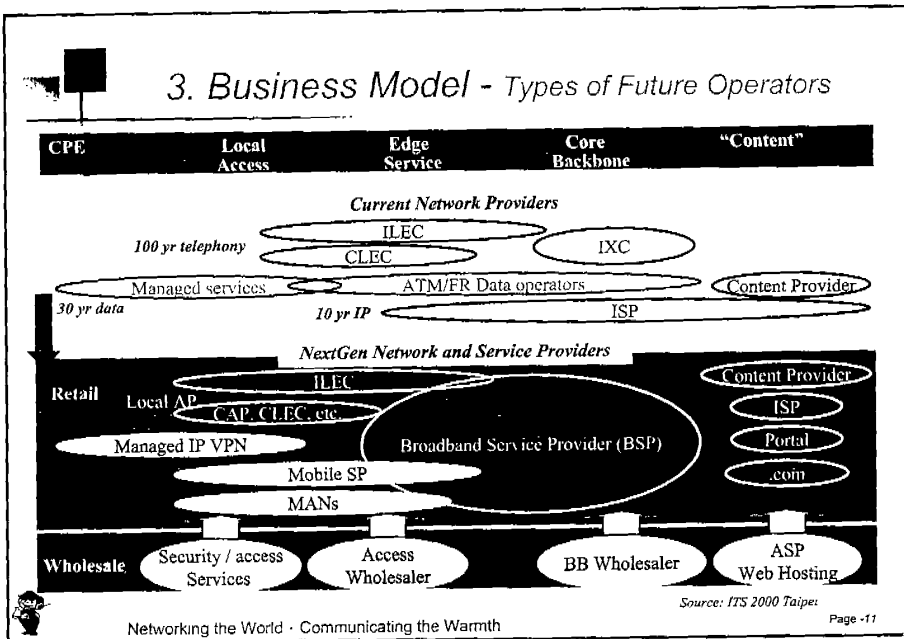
3. Business Model - Types of Future Operators

CPE
Local Access
Edge Service
Core Backbone
"Content"

Current Network Providers

100 yr telephony
ILEC
CLEC
IXC
Managed services
ATM/FR Data operators
Content Provider
30 yr data
10 yr IP
ISP

NextGen Network and Service Providers

Retail
Local AP
ILEC
CAP, CLEC, etc.
Managed IP VPN
Broadband Service Provider (BSP)
Mobile SP
MANs
Content Provider
ISP
Portal
.com

Wholesale
Security / access Services
Access Wholesaler
BB Wholesaler
ASP Web Hosting

Source: ITS 2000 Taipei

Networking the World · Communicating the Warmth

Page -11